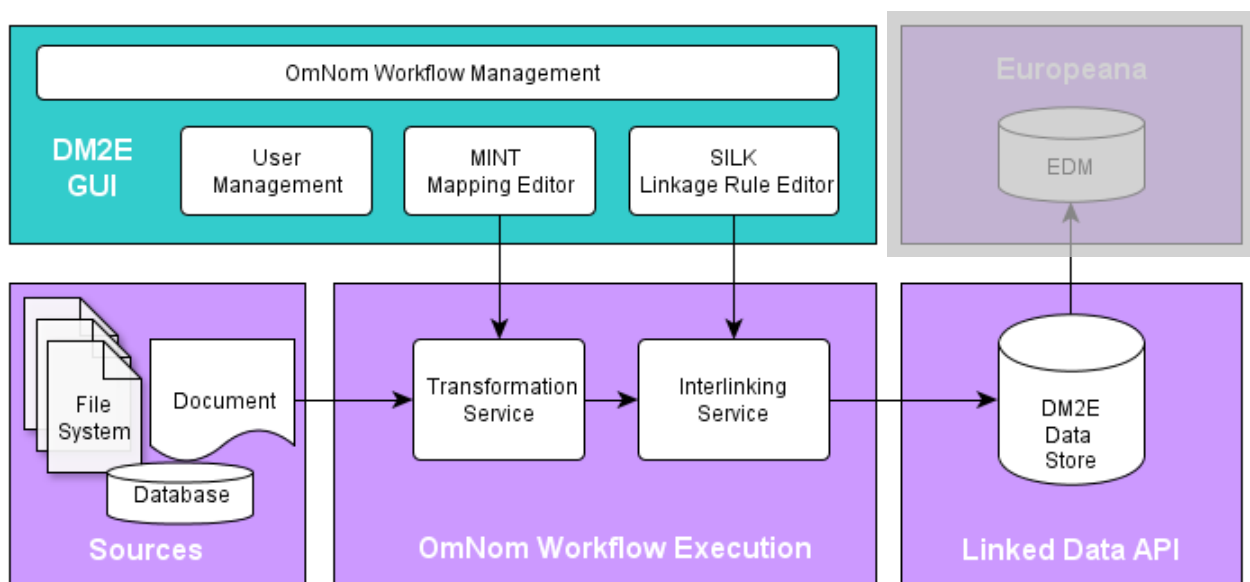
OmNom Workflow Management

DM2E GUI

User Management

MINT Mapping Editor

SILK Linkage Rule Editor

Europeana

EDM

File System

Document

Database

Sources

Transformation Service

Interlinking Service

OmNom Workflow Execution

DM2E Data Store

Linked Data API